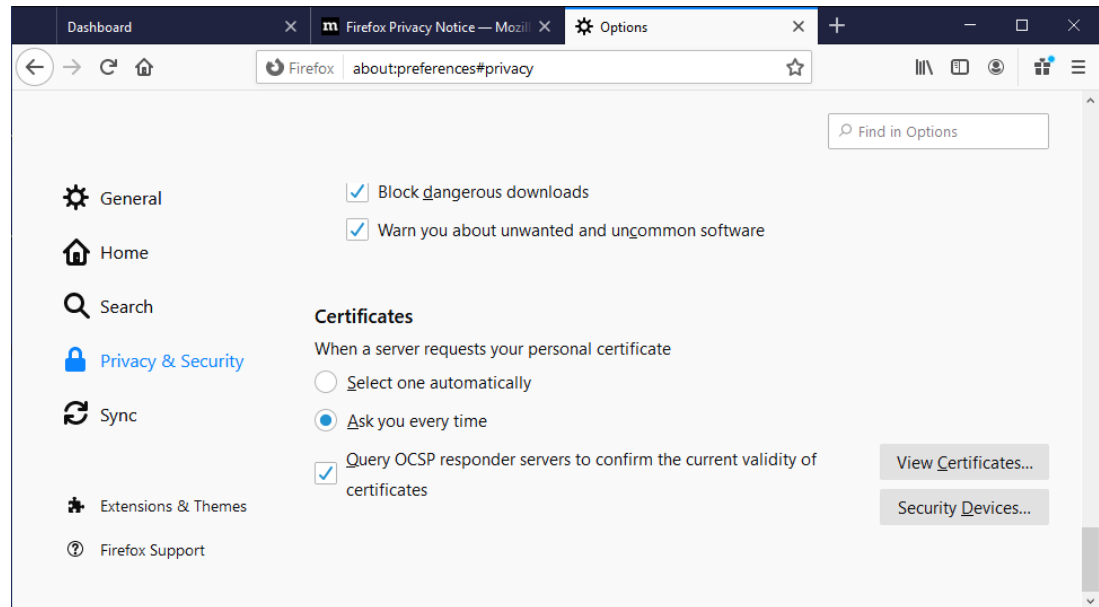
Dashboard
Firefox Privacy Notice — Mozill
Options

Firefox about:preferences#privacy

Find in Options

General
Home
Search
Privacy & Security
Sync

Block dangerous downloads
Warn you about unwanted and uncommon software

Certificates
When a server requests your personal certificate
Select one automatically
Ask you every time
Query OCSP responder servers to confirm the current validity of certificates

View Certificates...
Security Devices...

Extensions & Themes
Firefox Support